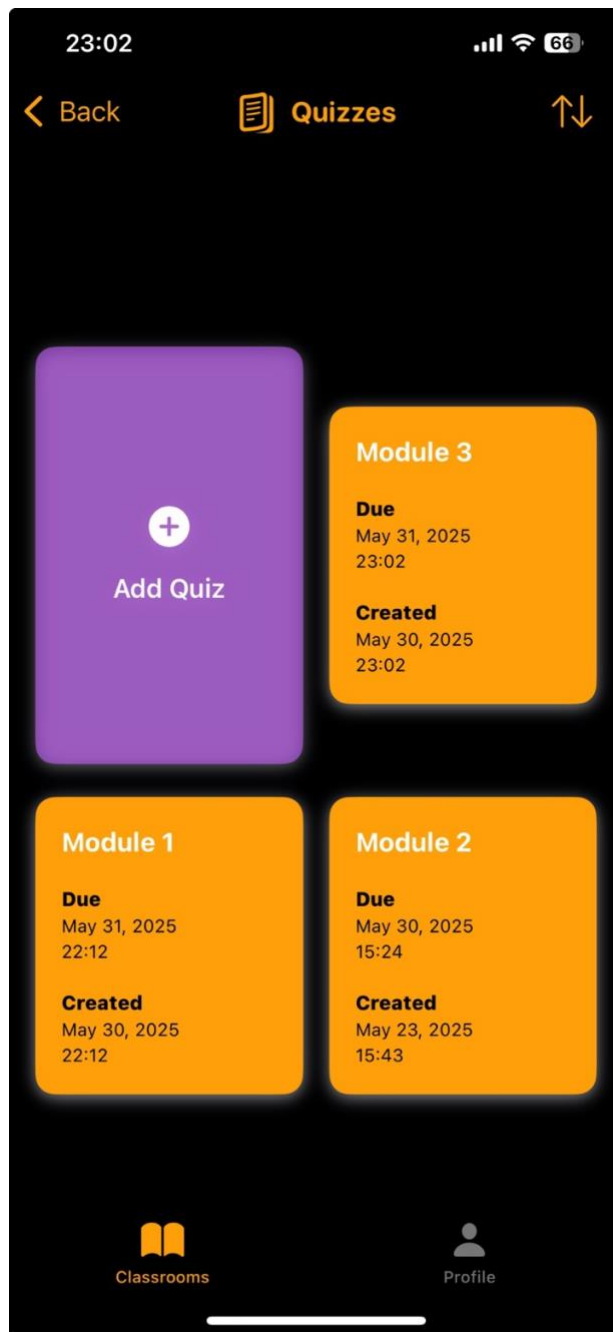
23:02

66

Back

Quizzes

Add Quiz

Module 3

Due
May 31, 2025
23:02

Created
May 30, 2025
23:02

Module 1

Due
May 31, 2025
22:12

Created
May 30, 2025
22:12

Module 2

Due
May 30, 2025
15:24

Created
May 23, 2025
15:43

Classrooms

Profile